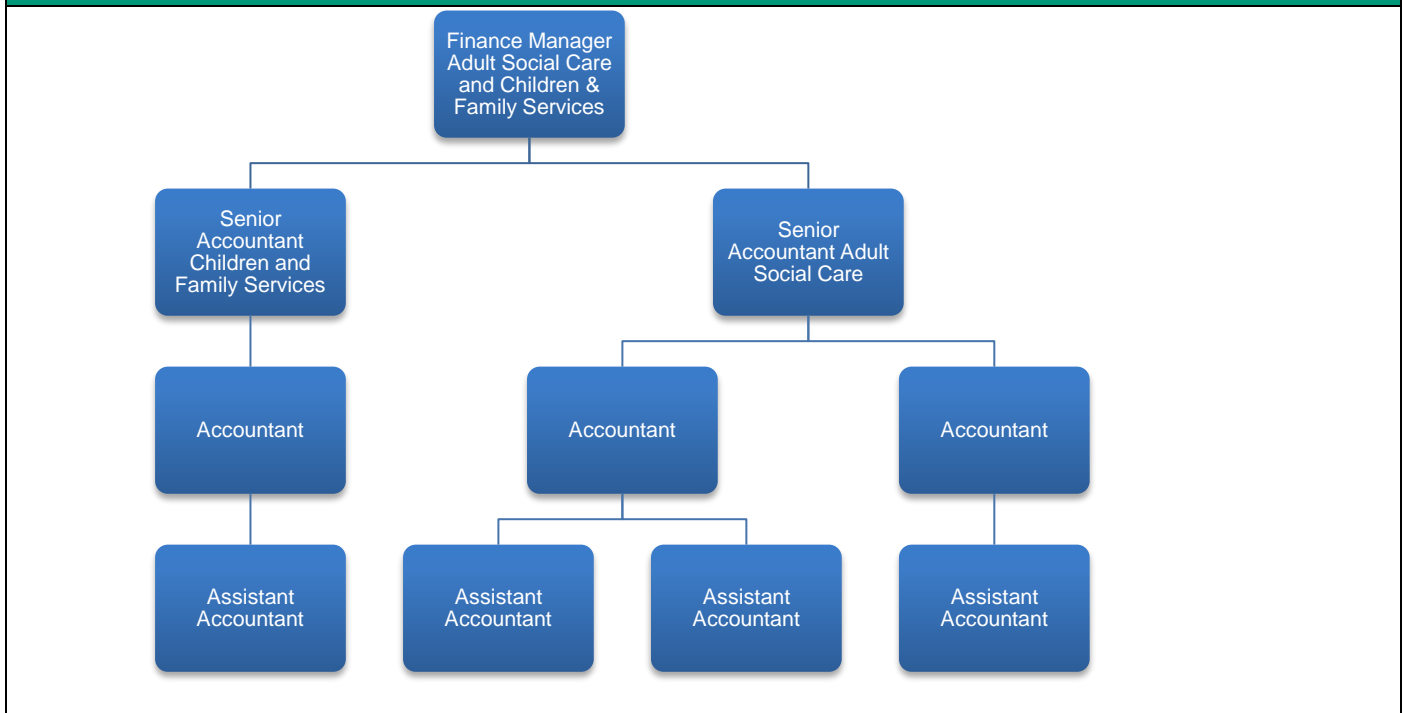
Finance Manager Adult Social Care and Children & Family Services

Senior Accountant Children and Family Services

Senior Accountant Adult Social Care

Accountant

Accountant

Accountant

Assistant Accountant

Assistant Accountant

Assistant Accountant

Assistant Accountant